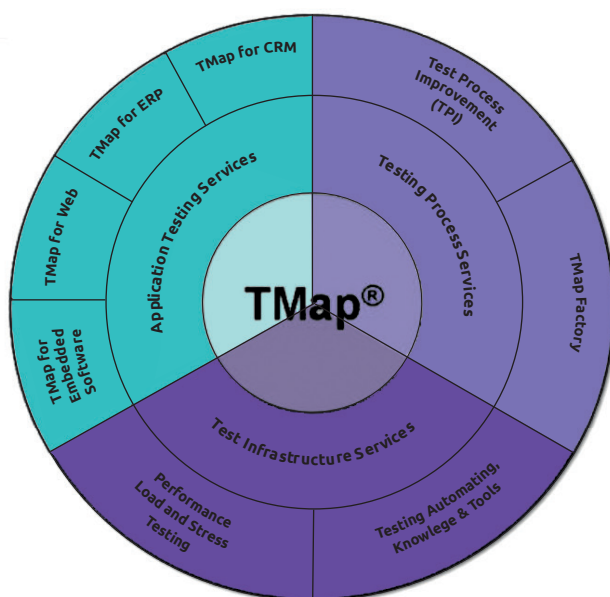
TMap for CRM

TMap for ERP

TMap for Web

TMap for Embedded Software

Application Testing Services

Test Process Improvement (TPI)

Testing Process Services

TMap Factory

TMap®

Test Infrastructure Services

Performance Load and Stress Testing

Testing Automating, Knowlege & Tools